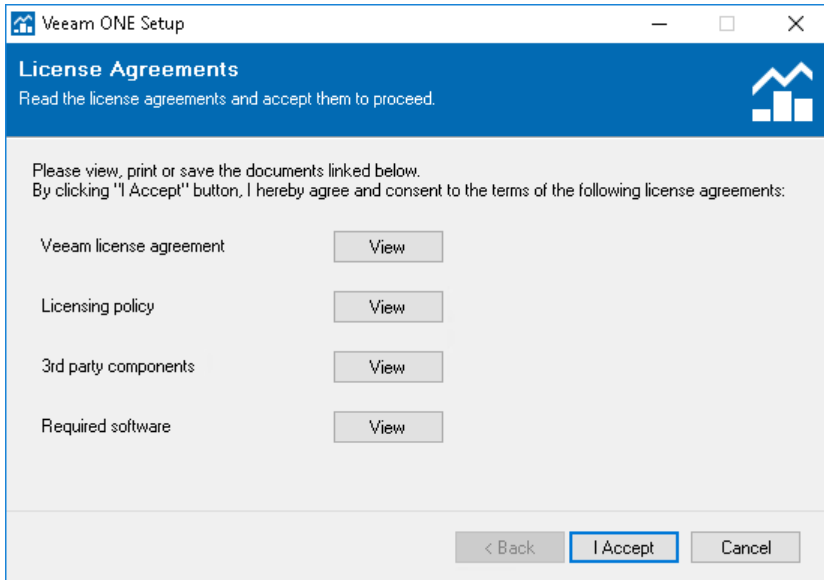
Veeam ONE Setup

License Agreements
Read the license agreements and accept them to proceed.

Please view, print or save the documents linked below.
By clicking "I Accept" button, I hereby agree and consent to the terms of the following license agreements:

Veeam license agreement View

Licensing policy View

3rd party components View

Required software View

< Back I Accept Cancel